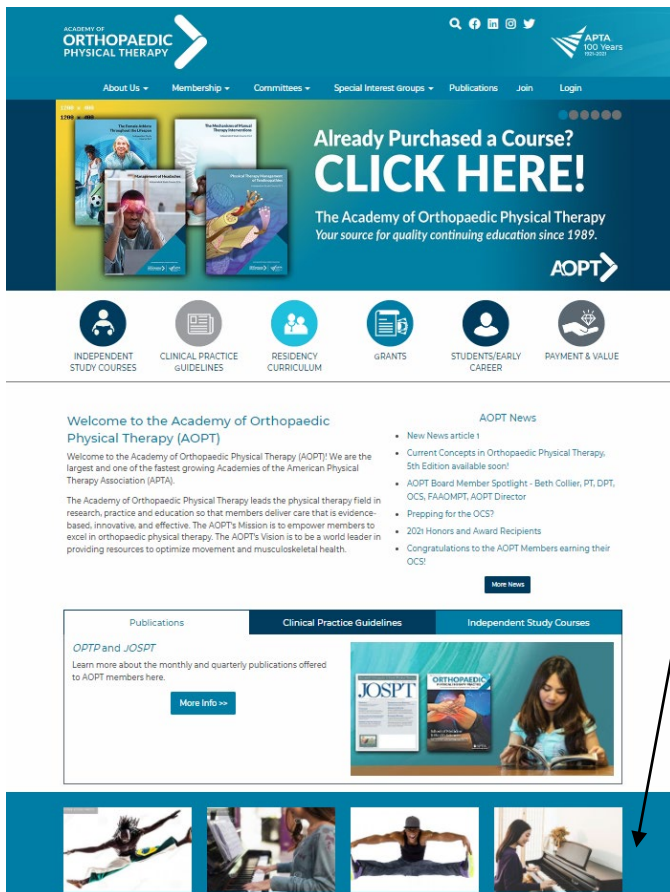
ACADEMY OF
ORTHOPAEDIC
PHYSICAL THERAPY

APTA 100 Years 1921-2021

About Us ▾ Membership ▾ Committees ▾ Special Interest Groups ▾ Publications Join Login

1200 x 400
1200 x 400

The Female Athlete Throughout the Lifespan

The Mechanisms of Physical Therapy Interventions

Management of Headaches

Physical Therapy Management of Tendinopathies

Already Purchased a Course?
CLICK HERE!
The Academy of Orthopaedic Physical Therapy
Your source for quality continuing education since 1989.

AOPT

INDEPENDENT STUDY COURSES
CLINICAL PRACTICE GUIDELINES
RESIDENCY CURRICULUM
GRANTS
STUDENTS/EARLY CAREER
PAYMENT & VALUE

Welcome to the Academy of Orthopaedic Physical Therapy (AOPT)

Welcome to the Academy of Orthopaedic Physical Therapy (AOPT)! We are the largest and one of the fastest growing Academies of the American Physical Therapy Association (APTA).

The Academy of Orthopaedic Physical Therapy leads the physical therapy field in research, practice and education so that members deliver care that is evidence-based, innovative, and effective. The AOPT's Mission is to empower members to excel in orthopaedic physical therapy. The AOPT's Vision is to be a world leader in providing resources to optimize movement and musculoskeletal health.

AOPT News

- New News article 1
- Current Concepts in Orthopaedic Physical Therapy, 5th Edition available soon!
- AOPT Board Member Spotlight - Beth Collier, PT, DPT, OCS, FAAOMPT, AOPT Director
- Prepping for the OCS?
- 2021 Honors and Award Recipients
- Congratulations to the AOPT Members earning their OCS!

More News

Publications | Clinical Practice Guidelines | Independent Study Courses

OPTP and JOSPT
Learn more about the monthly and quarterly publications offered to AOPT members here.

More Info >>

JOSPT
ORTHOPAEDIC